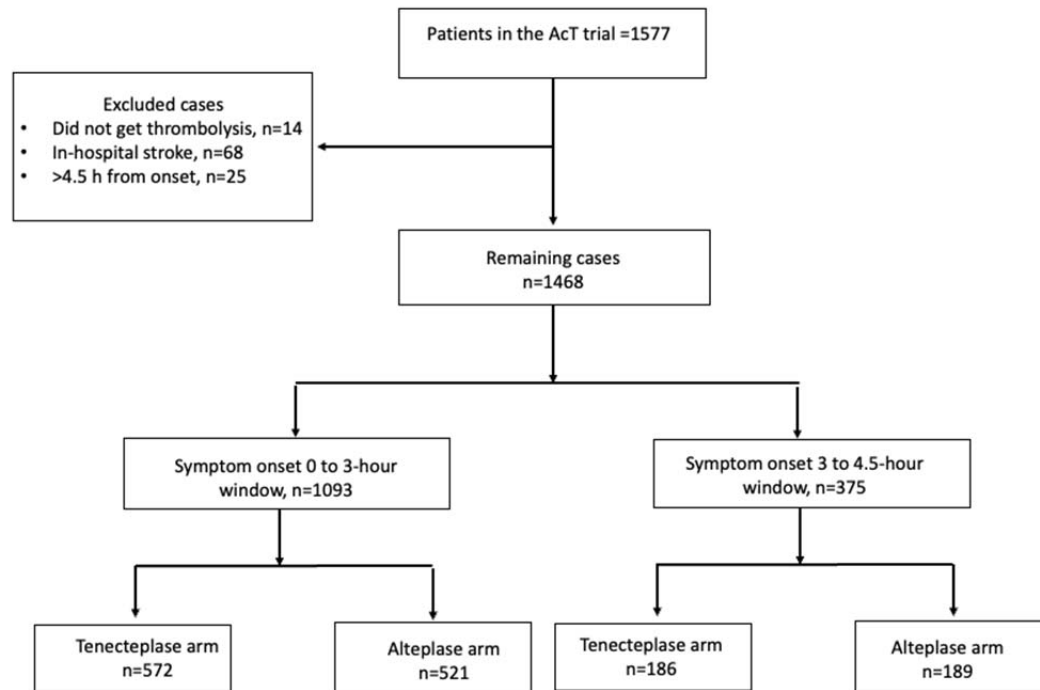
Patients in the AcT trial =1577

Excluded cases
• Did not get thrombolysis, n=14
• In-hospital stroke, n=68
• >4.5 h from onset, n=25

Remaining cases
n=1468

Symptom onset 0 to 3-hour window, n=1093

Symptom onset 3 to 4.5-hour window, n=375

Tenecteplase arm
n=572

Alteplase arm
n=521

Tenecteplase arm
n=186

Alteplase arm
n=189